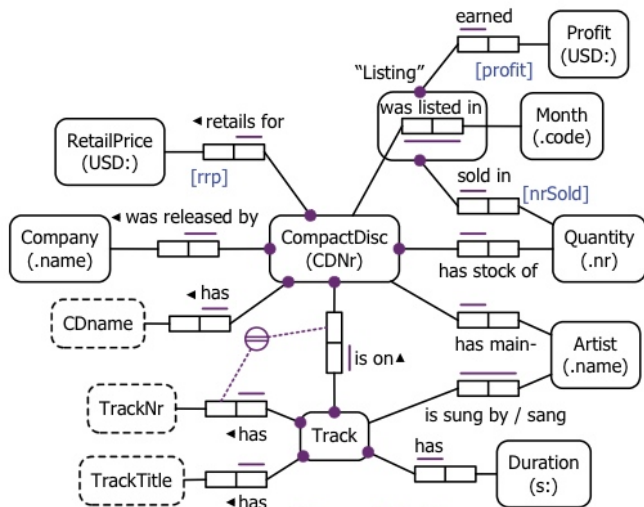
earned

Profit
(USD:)

"Listing"

[profit]

was listed in

Month
(.code)

RetailPrice
(USD:)

◂retails for

[rrp]

sold in

[nrSold]

Company
(.name)

◂was released by

CompactDisc
(CDNr)

Quantity
(.nr)

has stock of

CDname

◂has

is on▴

has main-

Artist
(.name)

TrackNr

◂has

Track

is sung by / sang

has

Duration
(s:)

TrackTitle

◂has